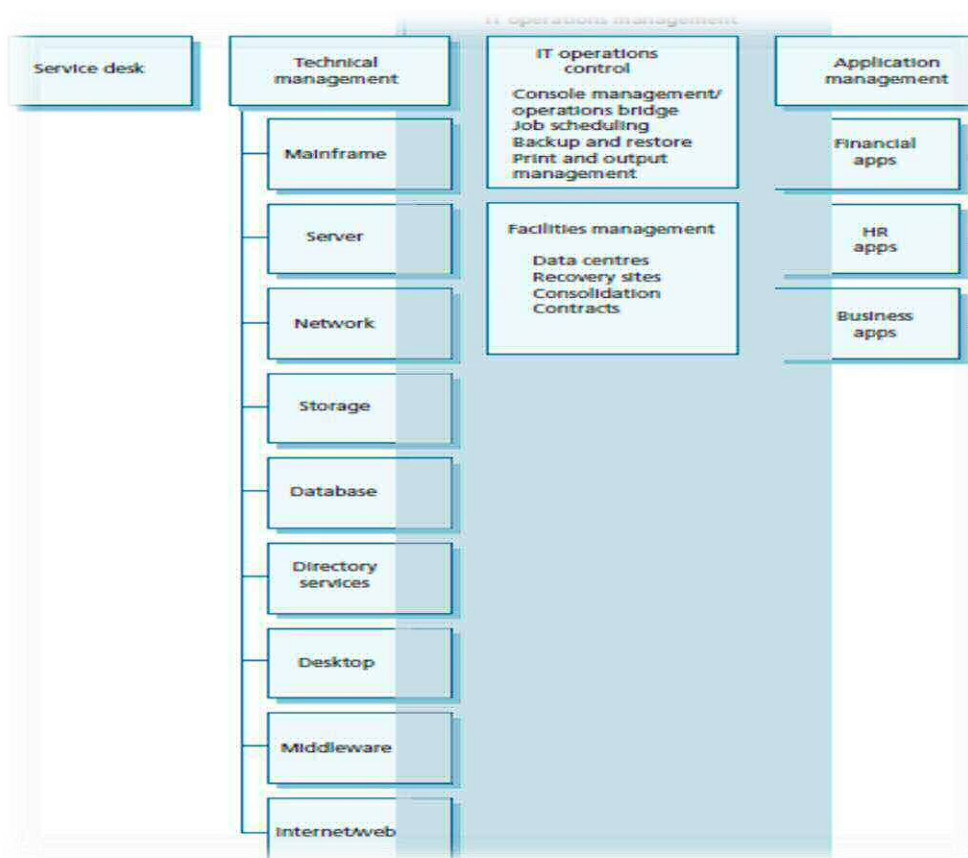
IT operations management

Service desk

Technical management

Mainframe

Server

Network

Storage

Database

Directory services

Desktop

Middleware

Internet/web

IT operations control

Console management/ operations bridge
Job scheduling
Backup and restore
Print and output management

Facilities management

Data centres
Recovery sites
Consolidation
Contracts

Application management

Financial apps

HR apps

Business apps